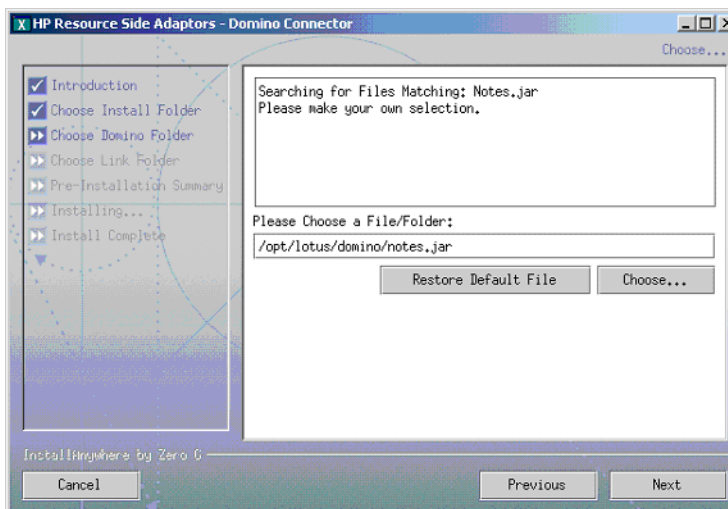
HP Resource Side Adaptors - Domino Connector

Choose...

Introduction
Choose Install Folder
Choose Domino Folder
Choose Link Folder
Pre-Installation Summary
Installing...
Install Complete

Searching for Files Matching: Notes.jar
Please make your own selection.

Please Choose a File/Folder:

/opt/lotus/domino/notes.jar

Restore Default File

Choose...

InstallAnywhere by Zero G

Cancel

Previous

Next